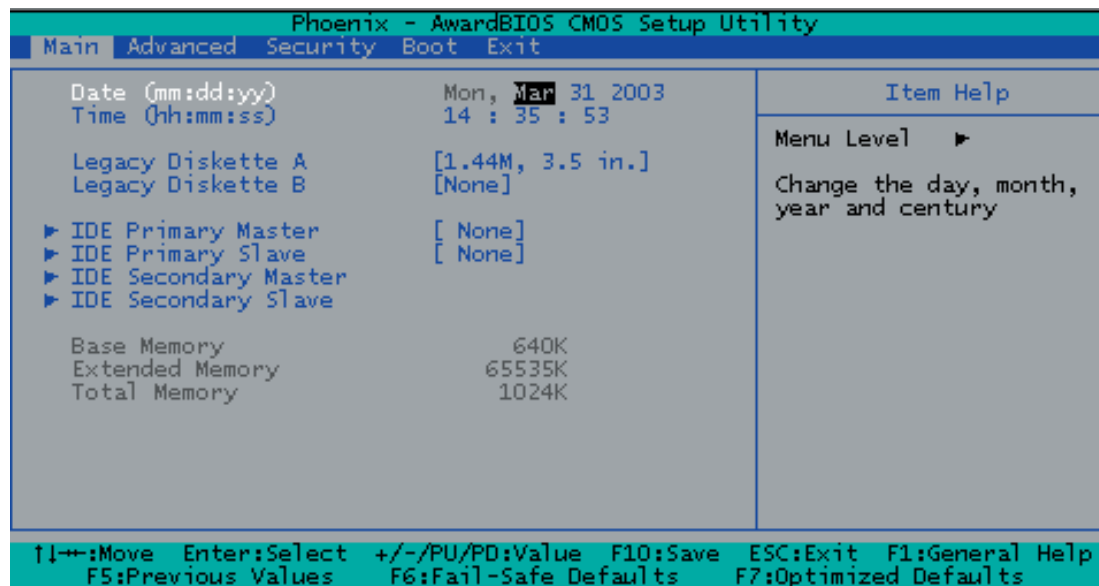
Phoenix - AwardBIOS CMOS Setup Utility

Main Advanced Security Boot Exit

Date (mm:dd:yy) Mon, Mar 31 2003
Time (hh:mm:ss) 14 : 35 : 53

Legacy Diskette A [1.44M, 3.5 in.]
Legacy Diskette B [None]

▶ IDE Primary Master [ None]
▶ IDE Primary Slave [ None]
▶ IDE Secondary Master
▶ IDE Secondary Slave

Base Memory 640K
Extended Memory 65535K
Total Memory 1024K

Item Help

Menu Level ▶

Change the day, month, year and century

↑↓→←:Move Enter:Select +/-/PU/PD:Value F10:Save ESC:Exit F1:General Help
F5:Previous Values F6:Fail-Safe Defaults F7:Optimized Defaults